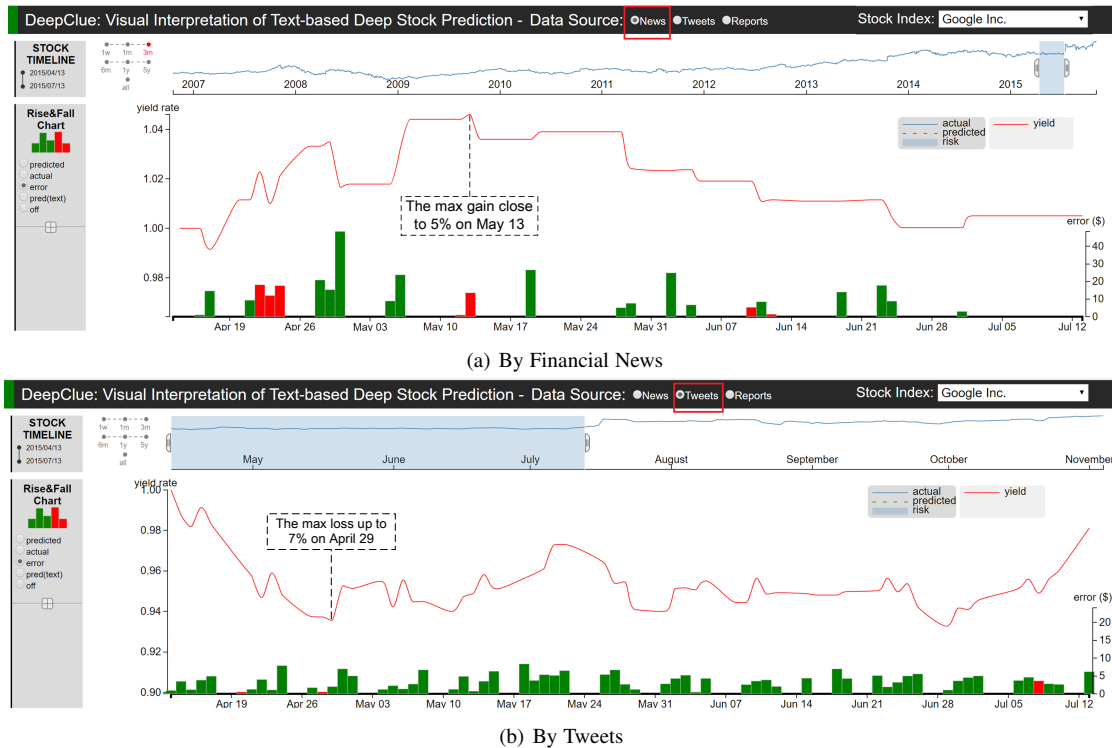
DeepClue: Visual Interpretation of Text-based Deep Stock Prediction - Data Source: News Tweets Reports

Stock Index: Google Inc.

STOCK TIMELINE
2015/04/13
2015/07/13

1w 1m 3m
6m 1y 5y
all

2007 2008 2009 2010 2011 2012 2013 2014 2015

Rise&Fall Chart
predicted
actual
error
pred(text)
off

yield rate
1.04
1.02
1.00
0.98

actual
predicted
risk
yield

The max gain close to 5% on May 13

error ($)
40
30
20
10
0

Apr 19 Apr 26 May 03 May 10 May 17 May 24 May 31 Jun 07 Jun 14 Jun 21 Jun 28 Jul 05 Jul 12

(a) By Financial News

DeepClue: Visual Interpretation of Text-based Deep Stock Prediction - Data Source: News Tweets Reports

Stock Index: Google Inc.

STOCK TIMELINE
2015/04/13
2015/07/13

1w 1m 3m
6m 1y 5y
all

May June July August September October November

Rise&Fall Chart
predicted
actual
error
pred(text)
off

yield rate
1.00
0.98
0.96
0.94
0.92
0.90

actual
predicted
risk
yield

The max loss up to 7% on April 29

error ($)
20
15
10
5
0

Apr 19 Apr 26 May 03 May 10 May 17 May 24 May 31 Jun 07 Jun 14 Jun 21 Jun 28 Jul 05 Jul 12

(b) By Tweets